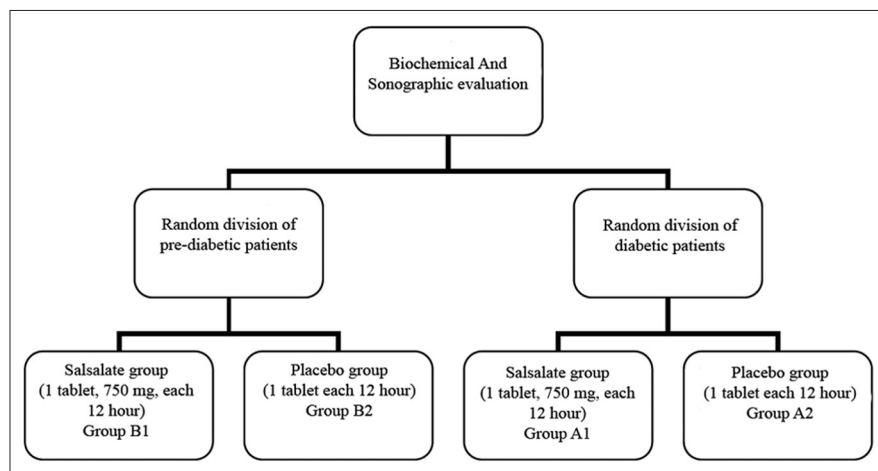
Biochemical And Sonographic evaluation

Random division of pre-diabetic patients

Random division of diabetic patients

Salsalate group (1 tablet, 750 mg, each 12 hour) Group B1

Placebo group (1 tablet each 12 hour) Group B2

Salsalate group (1 tablet, 750 mg, each 12 hour) Group A1

Placebo group (1 tablet each 12 hour) Group A2